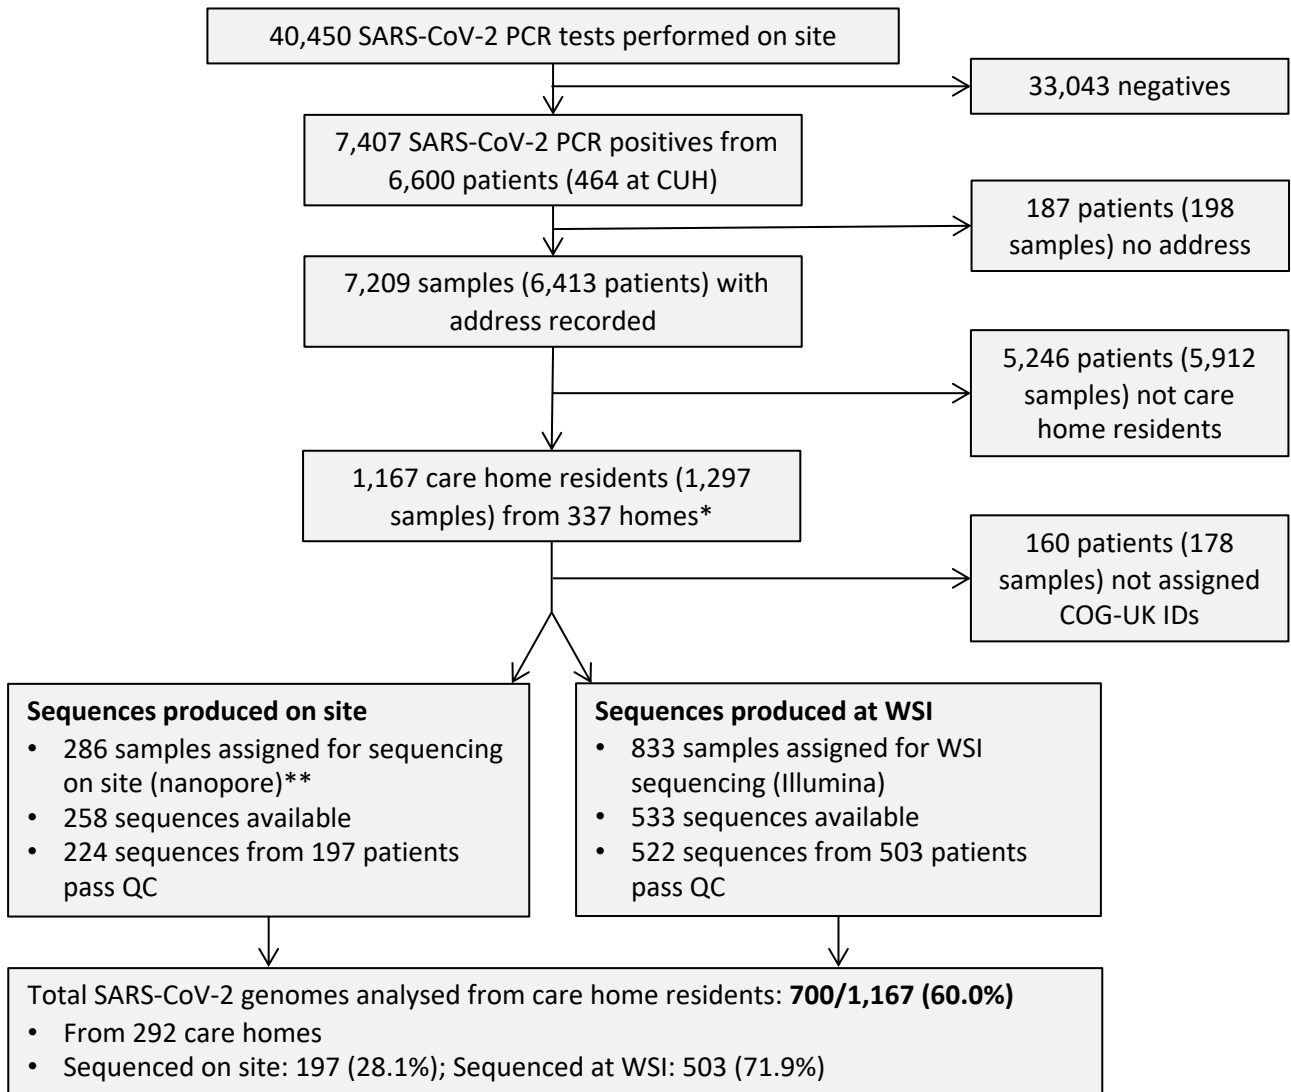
40,450 SARS-CoV-2 PCR tests performed on site

33,043 negatives

7,407 SARS-CoV-2 PCR positives from 6,600 patients (464 at CUH)

187 patients (198 samples) no address

7,209 samples (6,413 patients) with address recorded

5,246 patients (5,912 samples) not care home residents

1,167 care home residents (1,297 samples) from 337 homes*

160 patients (178 samples) not assigned COG-UK IDs

**Sequences produced on site**
- 286 samples assigned for sequencing on site (nanopore)**
- 258 sequences available
- 224 sequences from 197 patients pass QC

**Sequences produced at WSI**
- 833 samples assigned for WSI sequencing (Illumina)
- 533 sequences available
- 522 sequences from 503 patients pass QC

Total SARS-CoV-2 genomes analysed from care home residents: **700/1,167 (60.0%)**
- From 292 care homes
- Sequenced on site: 197 (28.1%); Sequenced at WSI: 503 (71.9%)